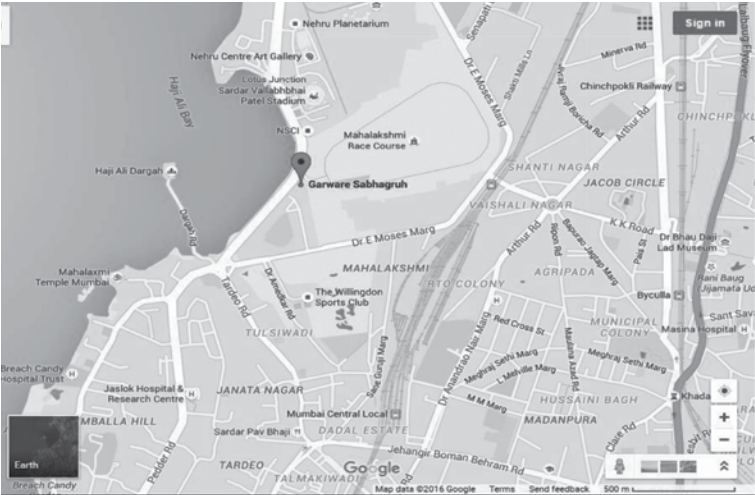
Nehru Planetarium
Sign in
Nehru Centre Art Gallery
Lotus Junction
Sardar Vallabhbhai Patel Stadium
Haji Ali Bay
NSCI
Mahalakshmi Race Course
Haji Ali Dargah
Garware Sabhagruh
Dargah Rd
Senapati
Dr E Moses Marg
Minerva Rd
Chinchpokli Railway
Arthur Rd
CHINCHPOKLI
SHANTI NAGAR
JACOB CIRCLE
VAISHALI NAGAR
K K Road
Dr Bhau Daji Lad Museum
Dr E Moses Marg
Mahalaxmi Temple Mumbai
MAHALAKSHMI
The Willingdon Sports Club
RTO COLONY
AGRIPADA
Byculla
Rani Baug Jijamata Ud
Tardeo Rd
TULSIWADI
Red Cross St
MUNICIPAL COLONY
Masina Hospital
Sant Sava
Breach Candy Hospital Trust
Jaslok Hospital & Research Centre
JANATA NAGAR
Meghraj Sethi Marg
L Melville Marg
Meghraj Sethi Marg
Dr Anandrao Nair Marg
M M Marg
HUSSAINI BAGH
Khada
MBALLA HILL
Mumbai Central Local
DADAL ESTATE
MADANPURA
Sardar Pav Bhaji
TARDEO
Jehangir Boman Behram Rd
Earth
Breach Candy
TALMAKIWADI
Google
Map data ©2016 Google
Terms
Send feedback
500 m